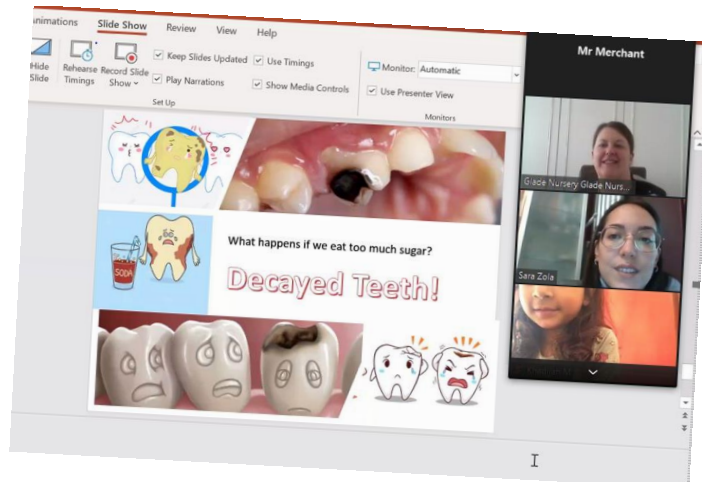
Animations Slide Show Review View Help

Hide Slide
Rehearse Timings
Record Slide Show
Keep Slides Updated
Use Timings
Play Narrations
Show Media Controls
Set Up
Monitor: Automatic
Use Presenter View
Monitors

Mr Merchant

Glade Nursery Glade Nurs...
Sara Zola

SODA

What happens if we eat too much sugar?

Decayed Teeth!